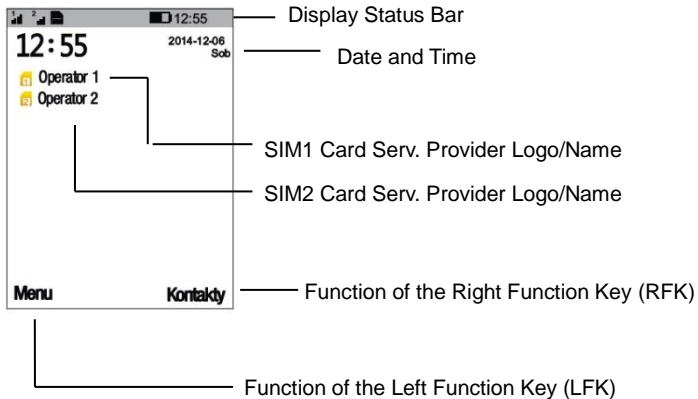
12:55
Display Status Bar
12:55
2014-12-06
Sob
Date and Time
Operator 1
Operator 2
SIM1 Card Serv. Provider Logo/Name
SIM2 Card Serv. Provider Logo/Name
Menu
Kontakty
Function of the Right Function Key (RFK)
Function of the Left Function Key (LFK)